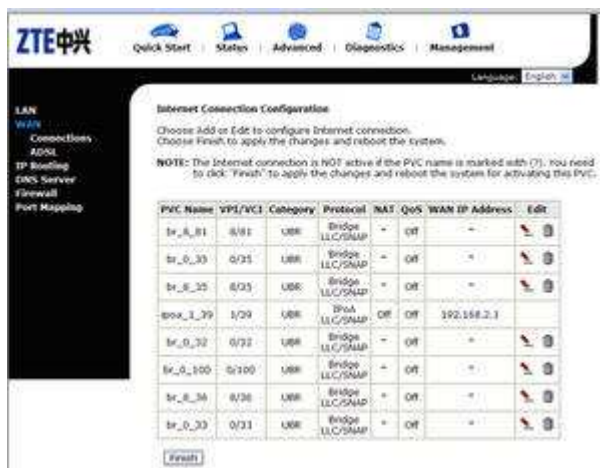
ZTE中兴

Quick Start | Status | Advanced | Diagnostics | Management

Language: English

LAN
WAN
Connections
ADSL
IP Routing
DNS Server
Firewall
Port Mapping

Internet Connection Configuration

Choose Add or Edit to configure Internet connection.
Choose Finish to apply the changes and reboot the system.

NOTE: The Internet connection is NOT active if the PVC name is marked with (?). You need to click "Finish" to apply the changes and reboot the system for activating this PVC.

| PVC Name | VPI/VCI | Category | Protocol | NAT | QoS | WAN IP Address | Edit |
|---|---|---|---|---|---|---|---|
| br_8_81 | 8/81 | UBR | Bridge LLC/SNAP | - | Off | - | |
| br_0_35 | 0/35 | UBR | Bridge LLC/SNAP | - | Off | - | |
| br_8_35 | 8/35 | UBR | Bridge LLC/SNAP | - | Off | - | |
| ipoa_1_39 | 1/39 | UBR | IPoA LLC/SNAP | Off | Off | 192.168.2.1 | |
| br_0_32 | 0/32 | UBR | Bridge LLC/SNAP | - | Off | - | |
| br_0_100 | 0/100 | UBR | Bridge LLC/SNAP | - | Off | - | |
| br_8_36 | 8/36 | UBR | Bridge LLC/SNAP | - | Off | - | |
| br_0_33 | 0/33 | UBR | Bridge LLC/SNAP | - | Off | - | |

Finish